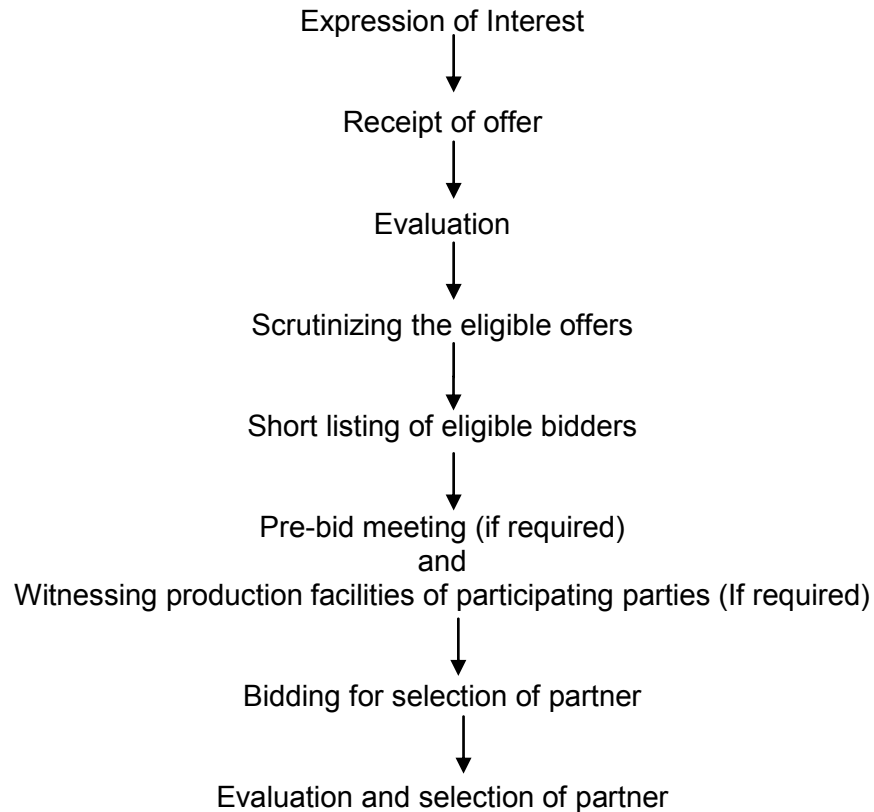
Expression of Interest

Receipt of offer

Evaluation

Scrutinizing the eligible offers

Short listing of eligible bidders

Pre-bid meeting (if required)
and
Witnessing production facilities of participating parties (If required)

Bidding for selection of partner

Evaluation and selection of partner